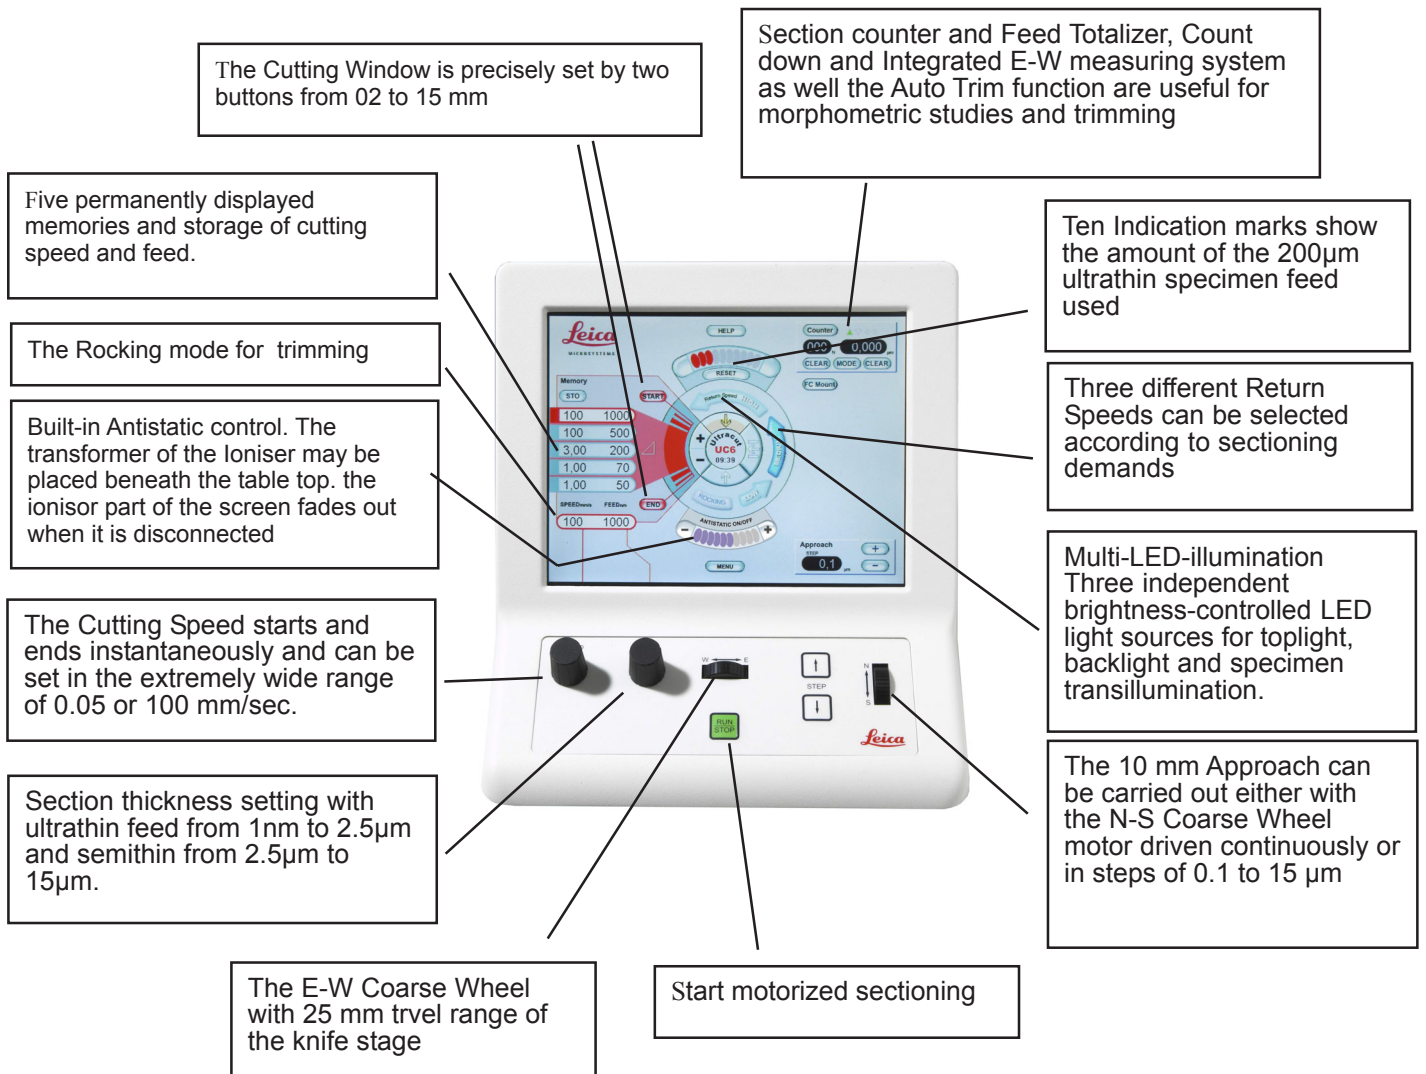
The Cutting Window is precisely set by two buttons from 02 to 15 mm

Section counter and Feed Totalizer, Count down and Integrated E-W measuring system as well the Auto Trim function are useful for morphometric studies and trimming

Five permanently displayed memories and storage of cutting speed and feed.

Ten Indication marks show the amount of the 200µm ultrathin specimen feed used

The Rocking mode for trimming

Three different Return Speeds can be selected according to sectioning demands

Built-in Antistatic control. The transformer of the Ioniser may be placed beneath the table top. the ionisor part of the screen fades out when it is disconnected

Multi-LED-illumination Three independent brightness-controlled LED light sources for toplight, backlight and specimen transillumination.

The Cutting Speed starts and ends instantaneously and can be set in the extremely wide range of 0.05 or 100 mm/sec.

The 10 mm Approach can be carried out either with the N-S Coarse Wheel motor driven continuously or in steps of 0.1 to 15 µm

Section thickness setting with ultrathin feed from 1nm to 2.5µm and semithin from 2.5µm to 15µm.

The E-W Coarse Wheel with 25 mm trvel range of the knife stage

Start motorized sectioning

Leica
MICROSYSTEMS
HELP
Counter
000
0,000
RESET
CLEAR
MODE
CLEAR
FC Mount
Memory
STO
START
| 100 | 1000 |
|---|---|
| 100 | 500 |
| 3,00 | 200 |
| 1,00 | 70 |
| 1,00 | 50 |
END
SPEED
FEED
| 100 | 1000 |
|---|---|
Return Speed
ultracut
UC6
09:39
ROCKING
ANTISTATIC ON/OFF
Approach
STEP
0,1
MENU
W
E
RUN
STOP
STEP
N
S
Leica